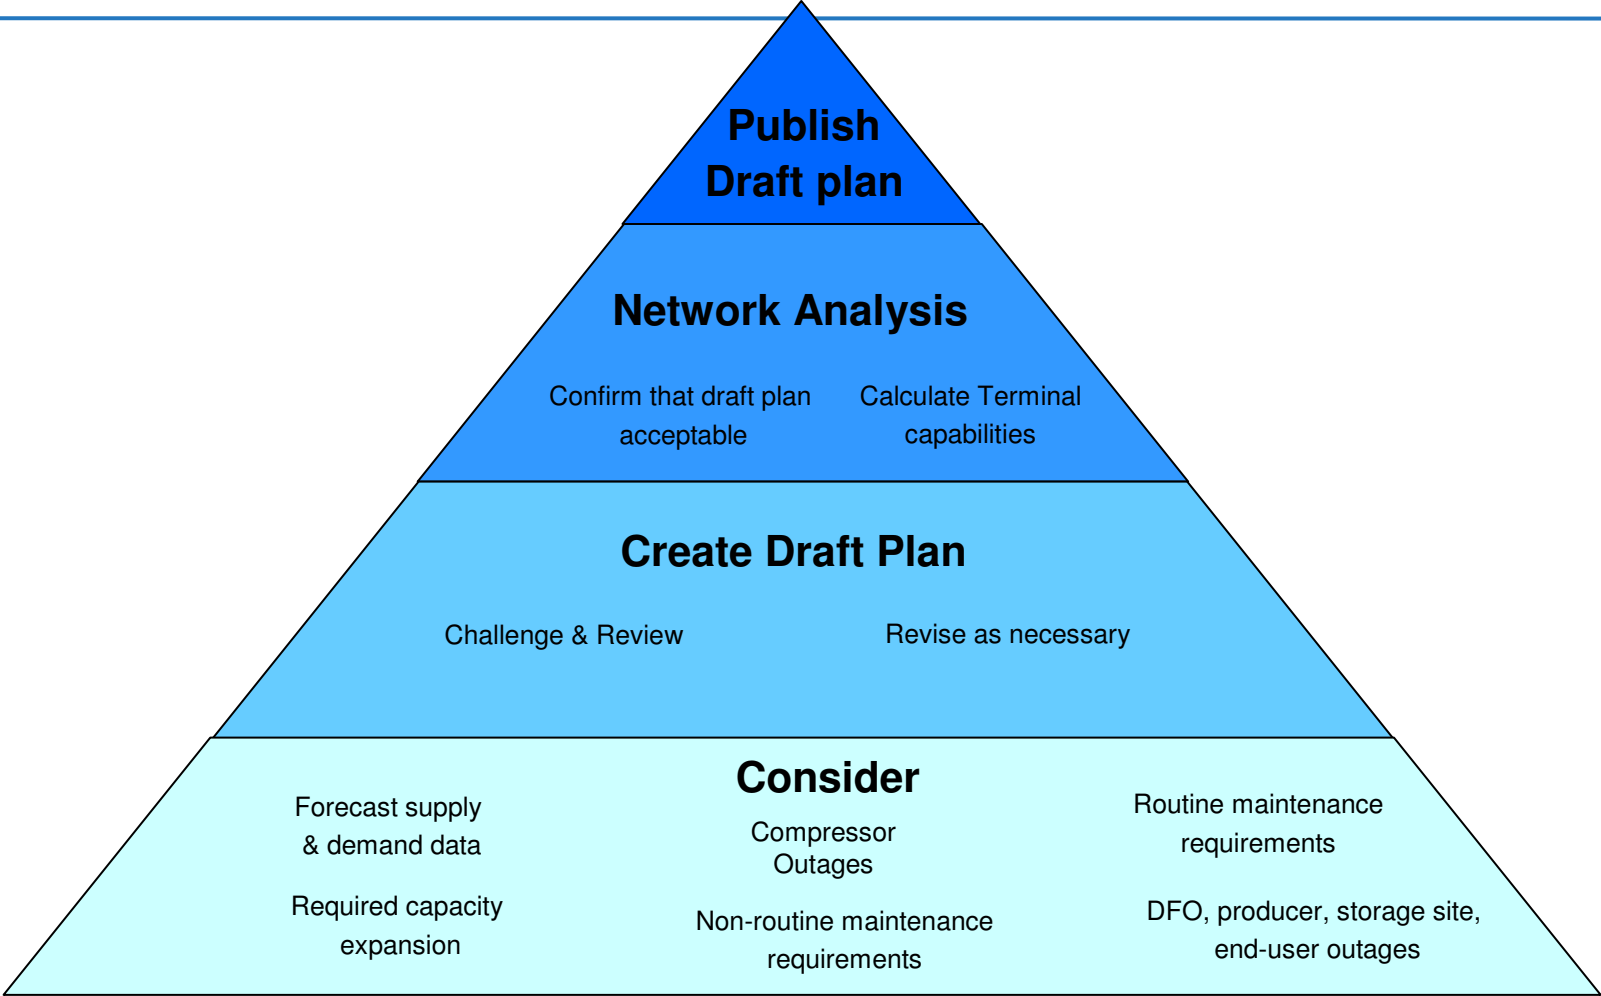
Publish Draft plan

Network Analysis

Confirm that draft plan acceptable

Calculate Terminal capabilities

Create Draft Plan

Challenge & Review

Revise as necessary

Consider

Forecast supply & demand data

Compressor Outages

Routine maintenance requirements

Required capacity expansion

Non-routine maintenance requirements

DFO, producer, storage site, end-user outages